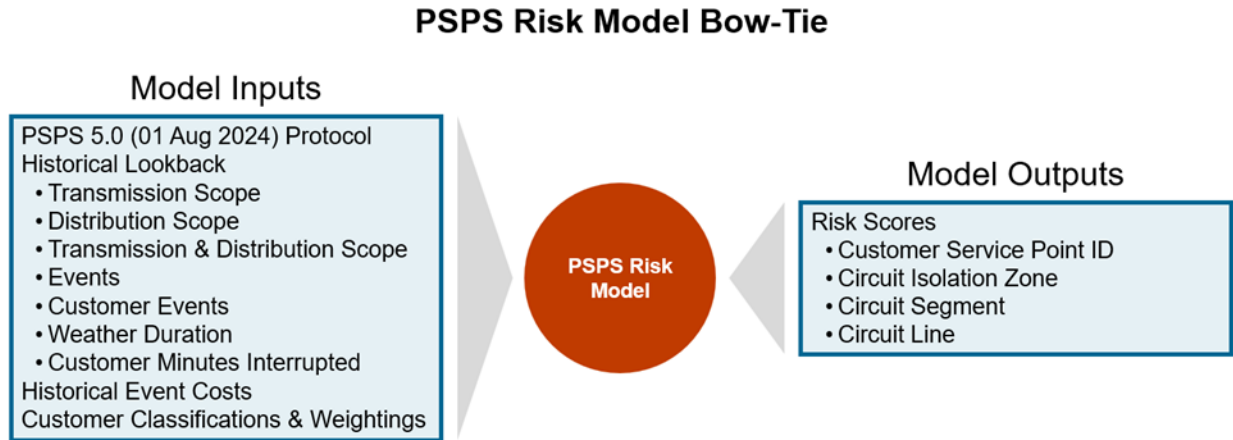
PSPS Risk Model Bow-Tie

Model Inputs

PSPS 5.0 (01 Aug 2024) Protocol
Historical Lookback
• Transmission Scope
• Distribution Scope
• Transmission & Distribution Scope
• Events
• Customer Events
• Weather Duration
• Customer Minutes Interrupted
Historical Event Costs
Customer Classifications & Weightings

PSPS Risk Model

Model Outputs

Risk Scores
• Customer Service Point ID
• Circuit Isolation Zone
• Circuit Segment
• Circuit Line